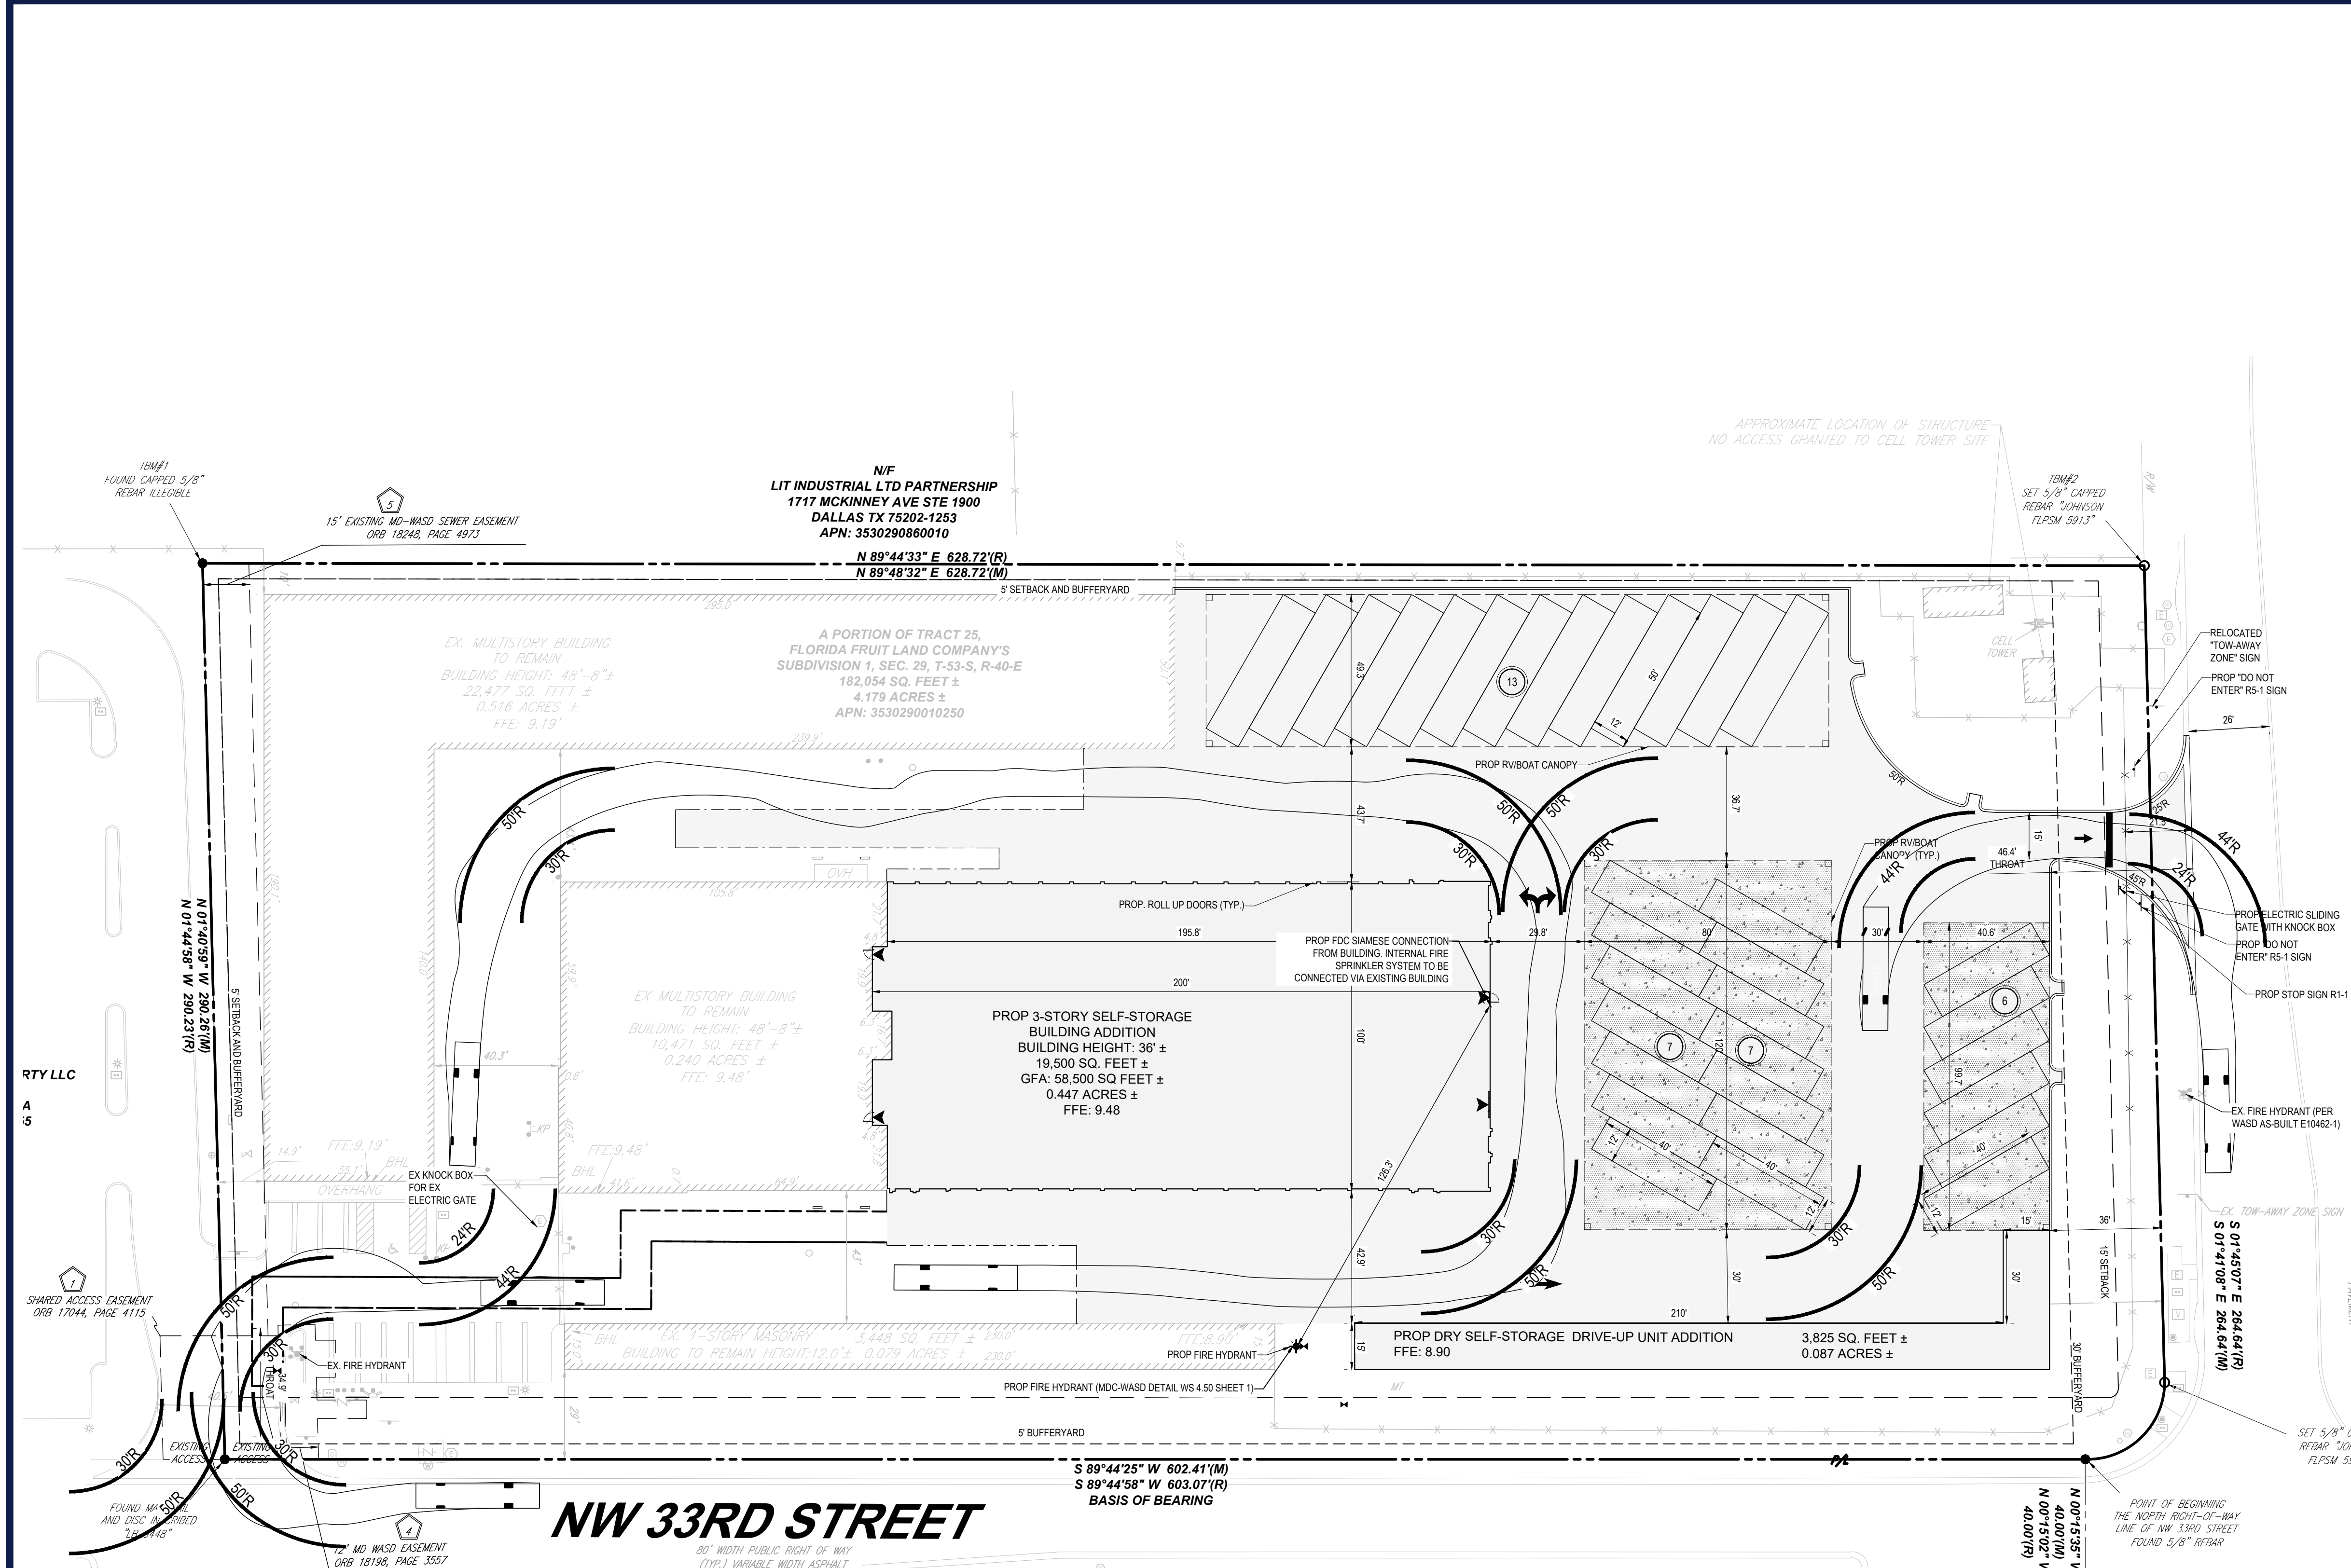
APPROXIMATE LOCATION OF STRUCTURE
NO ACCESS GRANTED TO CELL TOWER SITE

TBM#1
FOUND CAPPED 5/8"
REBAR ILLEGIBLE

5
15' EXISTING MD-WASD SEWER EASEMENT
ORB 18248, PAGE 4973

N/F
LIT INDUSTRIAL LTD PARTNERSHIP
1717 MCKINNEY AVE STE 1900
DALLAS TX 75202-1253
APN: 3530290860010

N 89°44'33" E 628.72'(R)
N 89°48'32" E 628.72'(M)

TBM#2
SET 5/8" CAPPED
REBAR "JOHNSON
FLPSM 5913"

R/W

5' SETBACK AND BUFFERYARD

295.0'

EX. MULTISTORY BUILDING
TO REMAIN
BUILDING HEIGHT: 48'-8"±
22,477 SQ. FEET ±
0.516 ACRES ±
FFE: 9.19'

A PORTION OF TRACT 25,
FLORIDA FRUIT LAND COMPANY'S
SUBDIVISION 1, SEC. 29, T-53-S, R-40-E
182,054 SQ. FEET ±
4.179 ACRES ±
APN: 3530290010250

13
49.3'
50'
12'
CELL TOWER

RELOCATED
"TOW-AWAY
ZONE" SIGN

PROP "DO NOT
ENTER" R5-1 SIGN

26'

239.9'

PROP RV/BOAT CANOPY

50'R
30'R
50'R
50'R
30'R
30'R
36.7'
43.7'
50'R
25'R
44'R
24'R
21.5'
15'
45'R

OVH

165.8'

PROP. ROLL UP DOORS (TYP.)

PROP RV/BOAT
CANOPY (TYP.)
46.4'
THROAT
44'R

N 01°40'59" W 290.26'(M)
N 01°44'58" W 290.23'(R)

5' SETBACK AND BUFFERYARD

195.8'
PROP FDC SIAMESE CONNECTION
FROM BUILDING. INTERNAL FIRE
SPRINKLER SYSTEM TO BE
CONNECTED VIA EXISTING BUILDING
29.8'
80'
30'
40.6'

PROP ELECTRIC SLIDING
GATE WITH KNOCK BOX
PROP "DO NOT
ENTER" R5-1 SIGN
PROP STOP SIGN R1-1

EX MULTISTORY BUILDING
TO REMAIN
BUILDING HEIGHT: 48'-8"±
10,471 SQ. FEET ±
0.240 ACRES ±
FFE: 9.48'

200'

PROP 3-STORY SELF-STORAGE
BUILDING ADDITION
BUILDING HEIGHT: 36' ±
19,500 SQ. FEET ±
GFA: 58,500 SQ FEET ±
0.447 ACRES ±
FFE: 9.48

100'
6
7
7
120'
99.7'

RTY LLC
A
5

40.3'

EX. FIRE HYDRANT (PER
WASD AS-BUILT E10462-1)

KP
14.9'
FFE:9.19'
55.1'
BHL
OVERHANG
FFE:9.48'
BHL
41.6'
64.5'

EX KNOCK BOX
FOR EX
ELECTRIC GATE

126.3'
12'
40'
40'
12'
12'
40'
12'

24'R
44'R
30'R
50'R
30'R
50'R
30'R

EX. TOW-AWAY ZONE SIGN

S 01°45'07" E 264.64'(R)
S 01°41'08" E 264.64'(M)

1
SHARED ACCESS EASEMENT
ORB 17044, PAGE 4115

50'R
42.9'
30'
210'
15'
36'
30'
15' SETBACK

EX. FIRE HYDRANT
30'R
34.9'
THROAT

BHL
EX. 1-STORY MASONRY
BUILDING TO REMAIN HEIGHT:12.0'±
3,448 SQ. FEET ±
0.079 ACRES ±
230.0'
FFE:8.90'

PROP FIRE HYDRANT

15'
PROP DRY SELF-STORAGE DRIVE-UP UNIT ADDITION
FFE: 8.90
3,825 SQ. FEET ±
0.087 ACRES ±

30' BUFFERYARD

PROP FIRE HYDRANT (MDC-WASD DETAIL WS 4.50 SHEET 1)

MT
29'
5' BUFFERYARD

30'R
EXISTING
ACCESS
EXISTING
ACCESS
30'R

SET 5/8" C
REBAR "JO
FLPSM 5

S 89°44'25" W 602.41'(M)
S 89°44'58" W 603.07'(R)
BASIS OF BEARING

50'R
FOUND MA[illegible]
AND DISC IN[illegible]RIBED
"LB 8448"
50'R

NW 33RD STREET

4
12' MD WASD EASEMENT
ORB 18198, PAGE 3557

80' WIDTH PUBLIC RIGHT OF WAY
(TYP.) VARIABLE WIDTH ASPHALT

N 00°15'35" W
40.00'(M)
N 00°15'02" W
40.00'(R)

POINT OF BEGINNING
THE NORTH RIGHT-OF-WAY
LINE OF NW 33RD STREET
FOUND 5/8" REBAR